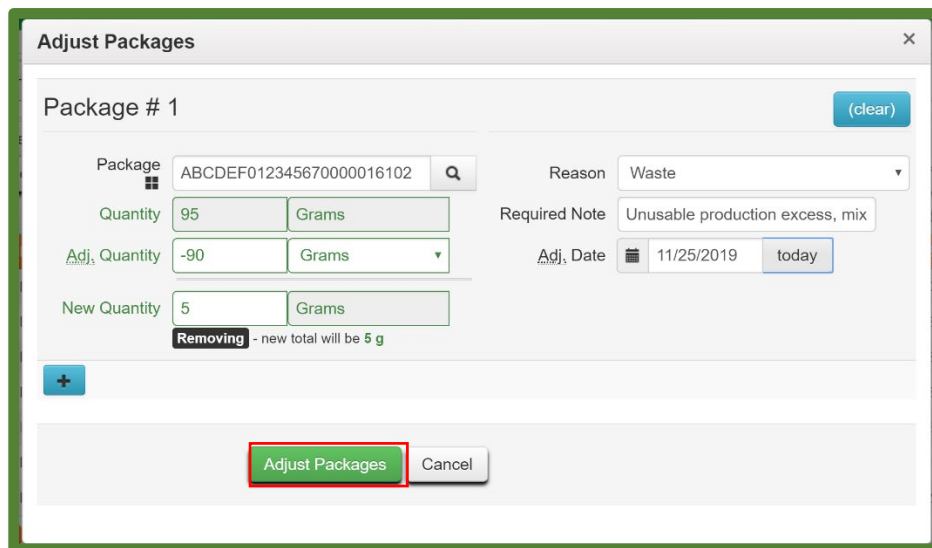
Adjust Packages ×

Package # 1

(clear)

Package ABCDEF012345670000016102

Reason Waste

Quantity 95 Grams

Required Note Unusable production excess, mix

Adj. Quantity -90 Grams

Adj. Date 11/25/2019 today

New Quantity 5 Grams

Removing - new total will be 5 g

+

Adjust Packages Cancel